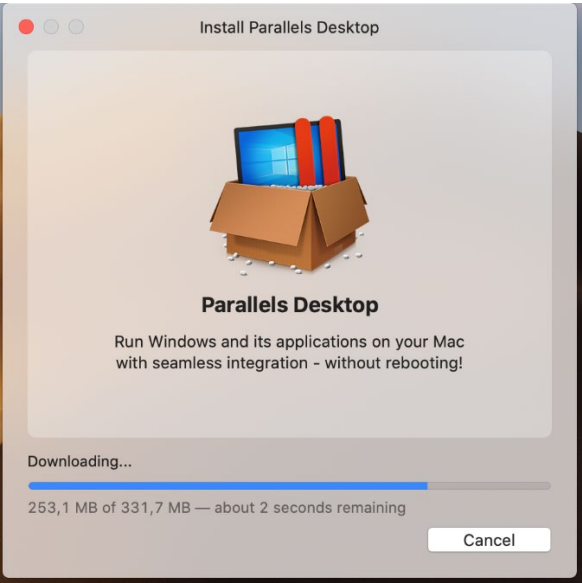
Install Parallels Desktop

Parallels Desktop

Run Windows and its applications on your Mac with seamless integration - without rebooting!

Downloading...

253,1 MB of 331,7 MB — about 2 seconds remaining

Cancel